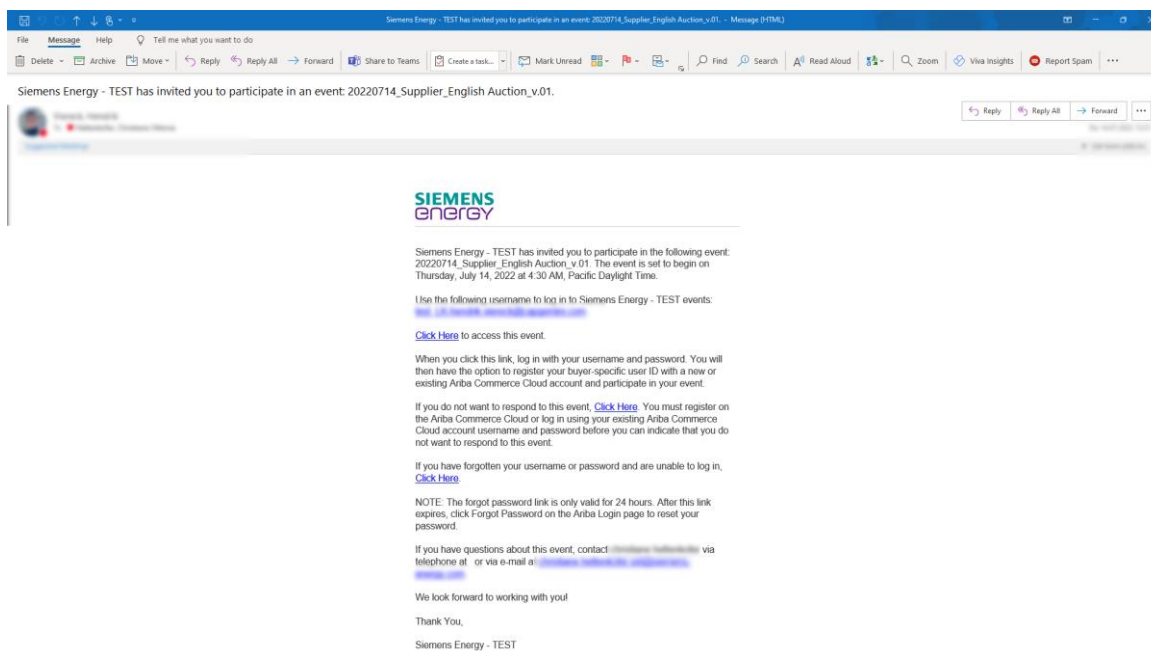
Siemens Energy - TEST has invited you to participate in an event: 20220714_Supplier_English Auction_v.01. - Message (HTML)

File Message Help Tell me what you want to do

Delete Archive Move Reply Reply All Forward Share to Teams Create a task... Mark Unread Find Search Read Aloud Zoom Viva Insights Report Spam ...

Siemens Energy - TEST has invited you to participate in an event: 20220714_Supplier_English Auction_v.01.

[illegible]

Reply Reply All Forward ...

SIEMENS
energy

Siemens Energy - TEST has invited you to participate in the following event: 20220714_Supplier_English Auction_v.01. The event is set to begin on Thursday, July 14, 2022 at 4:30 AM, Pacific Daylight Time.

Use the following username to log in to Siemens Energy - TEST events: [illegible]

Click Here to access this event.

When you click this link, log in with your username and password. You will then have the option to register your buyer-specific user ID with a new or existing Ariba Commerce Cloud account and participate in your event.

If you do not want to respond to this event, Click Here. You must register on the Ariba Commerce Cloud or log in using your existing Ariba Commerce Cloud account username and password before you can indicate that you do not want to respond to this event.

If you have forgotten your username or password and are unable to log in, Click Here.

NOTE: The forgot password link is only valid for 24 hours. After this link expires, click Forgot Password on the Ariba Login page to reset your password.

If you have questions about this event, contact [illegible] via telephone at or via e-mail at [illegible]

We look forward to working with you!

Thank You,

Siemens Energy - TEST